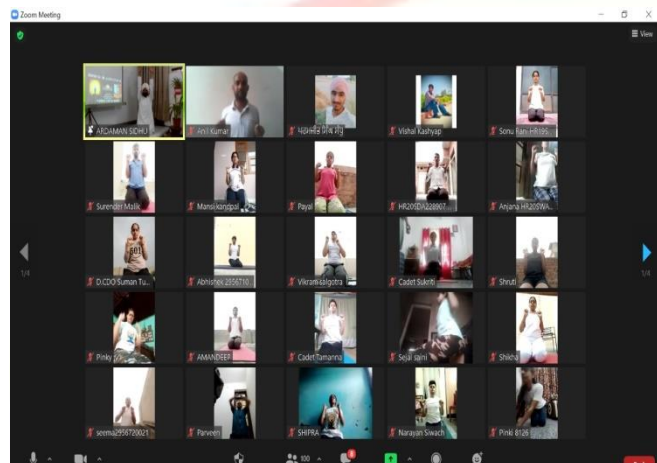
Zoom Meeting

View

ARDAMAN SIDHU

Anil Kumar

ਪਰਮਜੀਤ ਸਿੰਘ ਸੰਧੂ

Vishal Kashyap

Sonu Rani HR395...

Surender Malik

Mansi kandpal

Payal

HR20SDA228807...

Anjana HR20SWA...

D.CDO Suman Tu...

Abhishek 2856710...

Vikram salgotra

Cadet Sukriti

Shruti

Pinky 2...

AMANDEEP

Cadet Tamanna

Sejal saini

Shikha

seema2956720021

Parveen

SHIFRA

Narayan Siwach

Pinki 8126

1/4

1/4

100